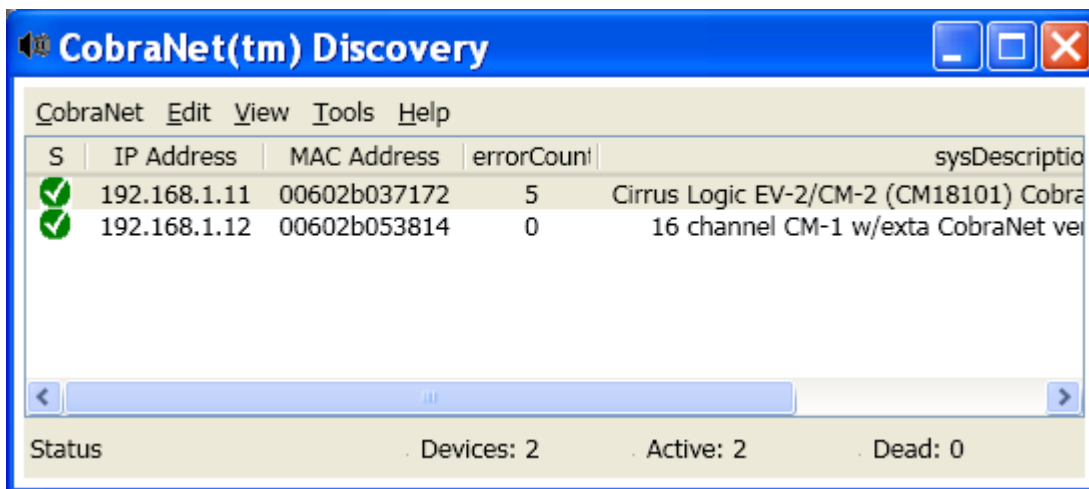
CobraNet(tm) Discovery

CobraNet Edit View Tools Help

| S | IP Address | MAC Address | errorCount | sysDescriptio |
|---|---|---|---|---|
| | 192.168.1.11 | 00602b037172 | 5 | Cirrus Logic EV-2/CM-2 (CM18101) Cobra |
| | 192.168.1.12 | 00602b053814 | 0 | 16 channel CM-1 w/exta CobraNet ver |

Status Devices: 2 Active: 2 Dead: 0